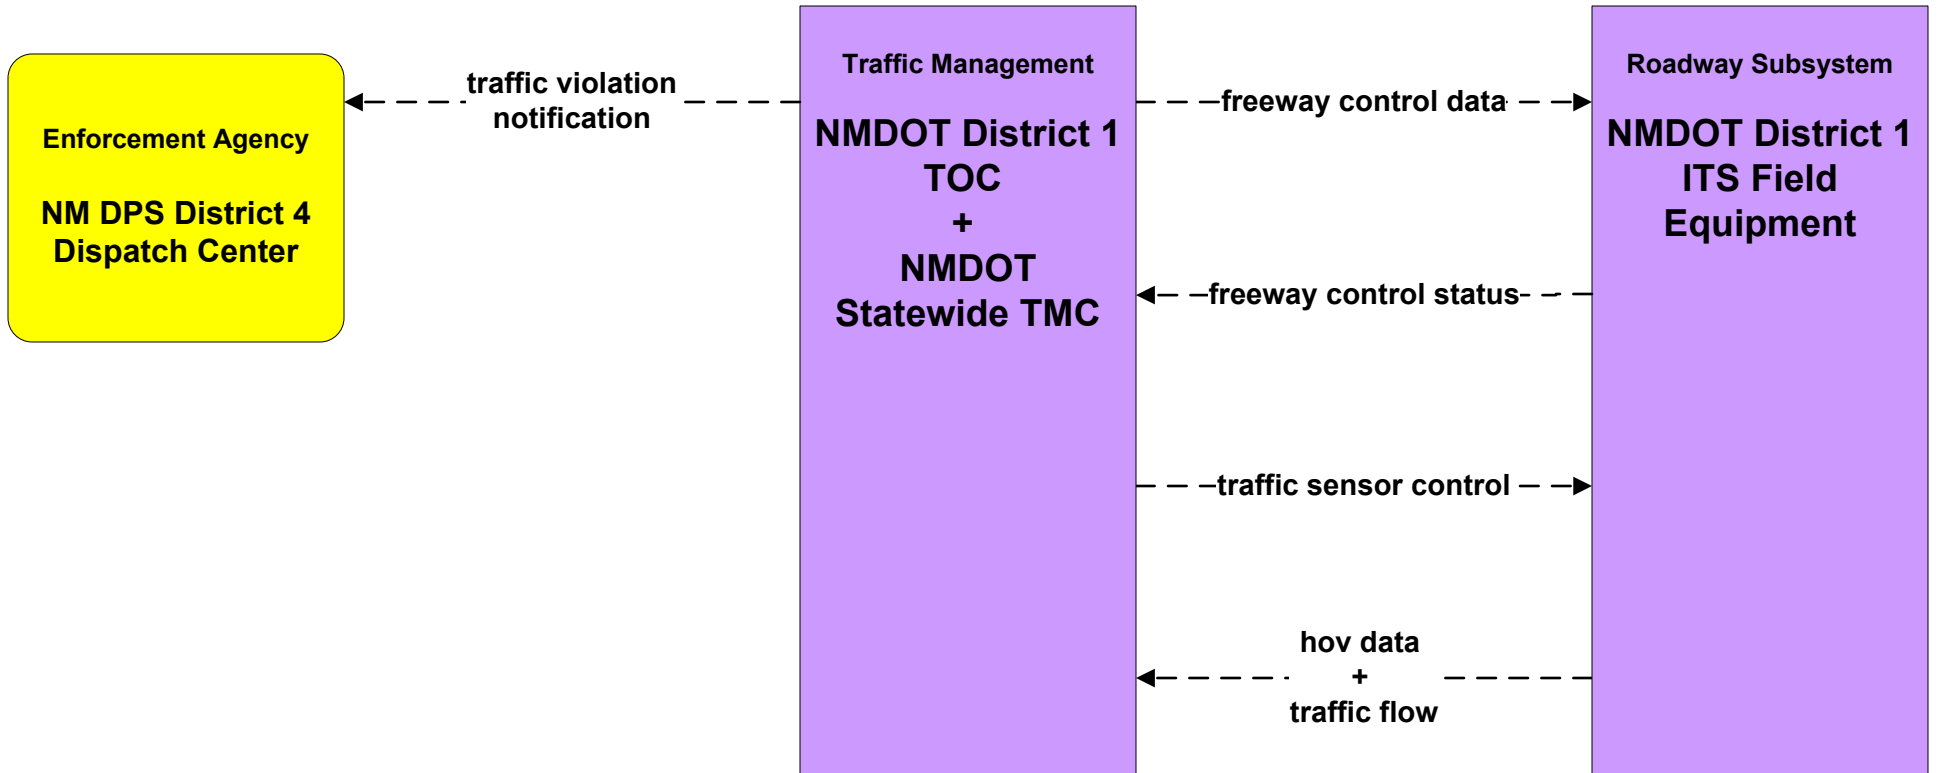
Enforcement Agency

NM DPS District 4 Dispatch Center

traffic violation notification

Traffic Management

NMDOT District 1 TOC + NMDOT Statewide TMC

freeway control data

freeway control status

traffic sensor control

hov data + traffic flow

Roadway Subsystem

NMDOT District 1 ITS Field Equipment